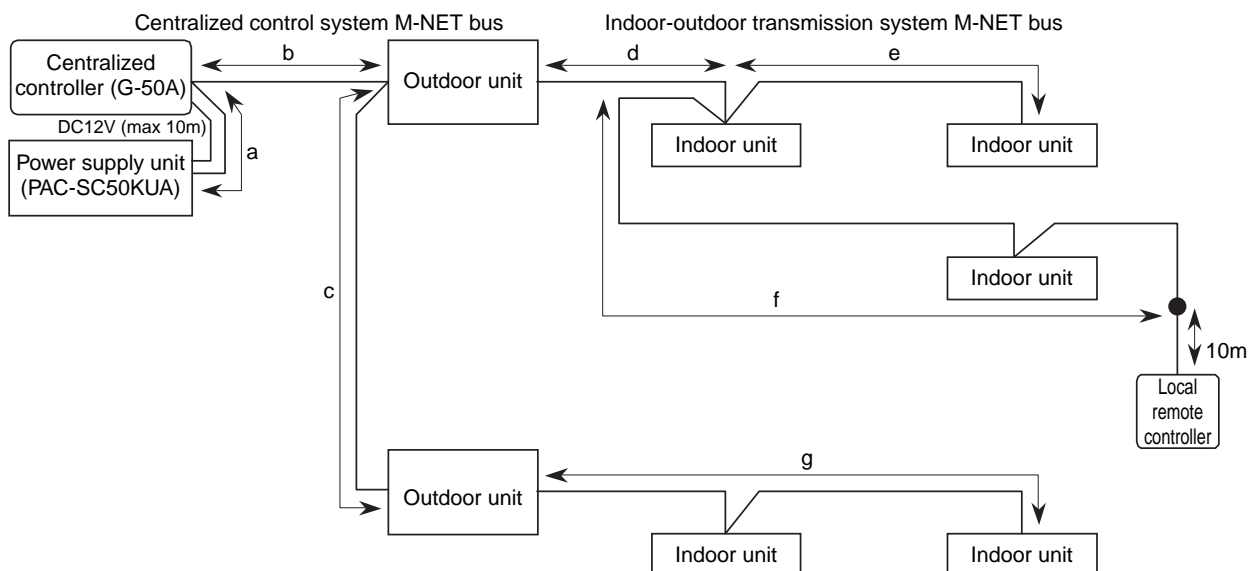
Centralized control system M-NET bus

Indoor-outdoor transmission system M-NET bus

Centralized controller (G-50A)

b

Outdoor unit

d

e

DC12V (max 10m)

a

Indoor unit

Indoor unit

Power supply unit (PAC-SC50KUA)

c

Indoor unit

f

10m

Local remote controller

g

Outdoor unit

Indoor unit

Indoor unit